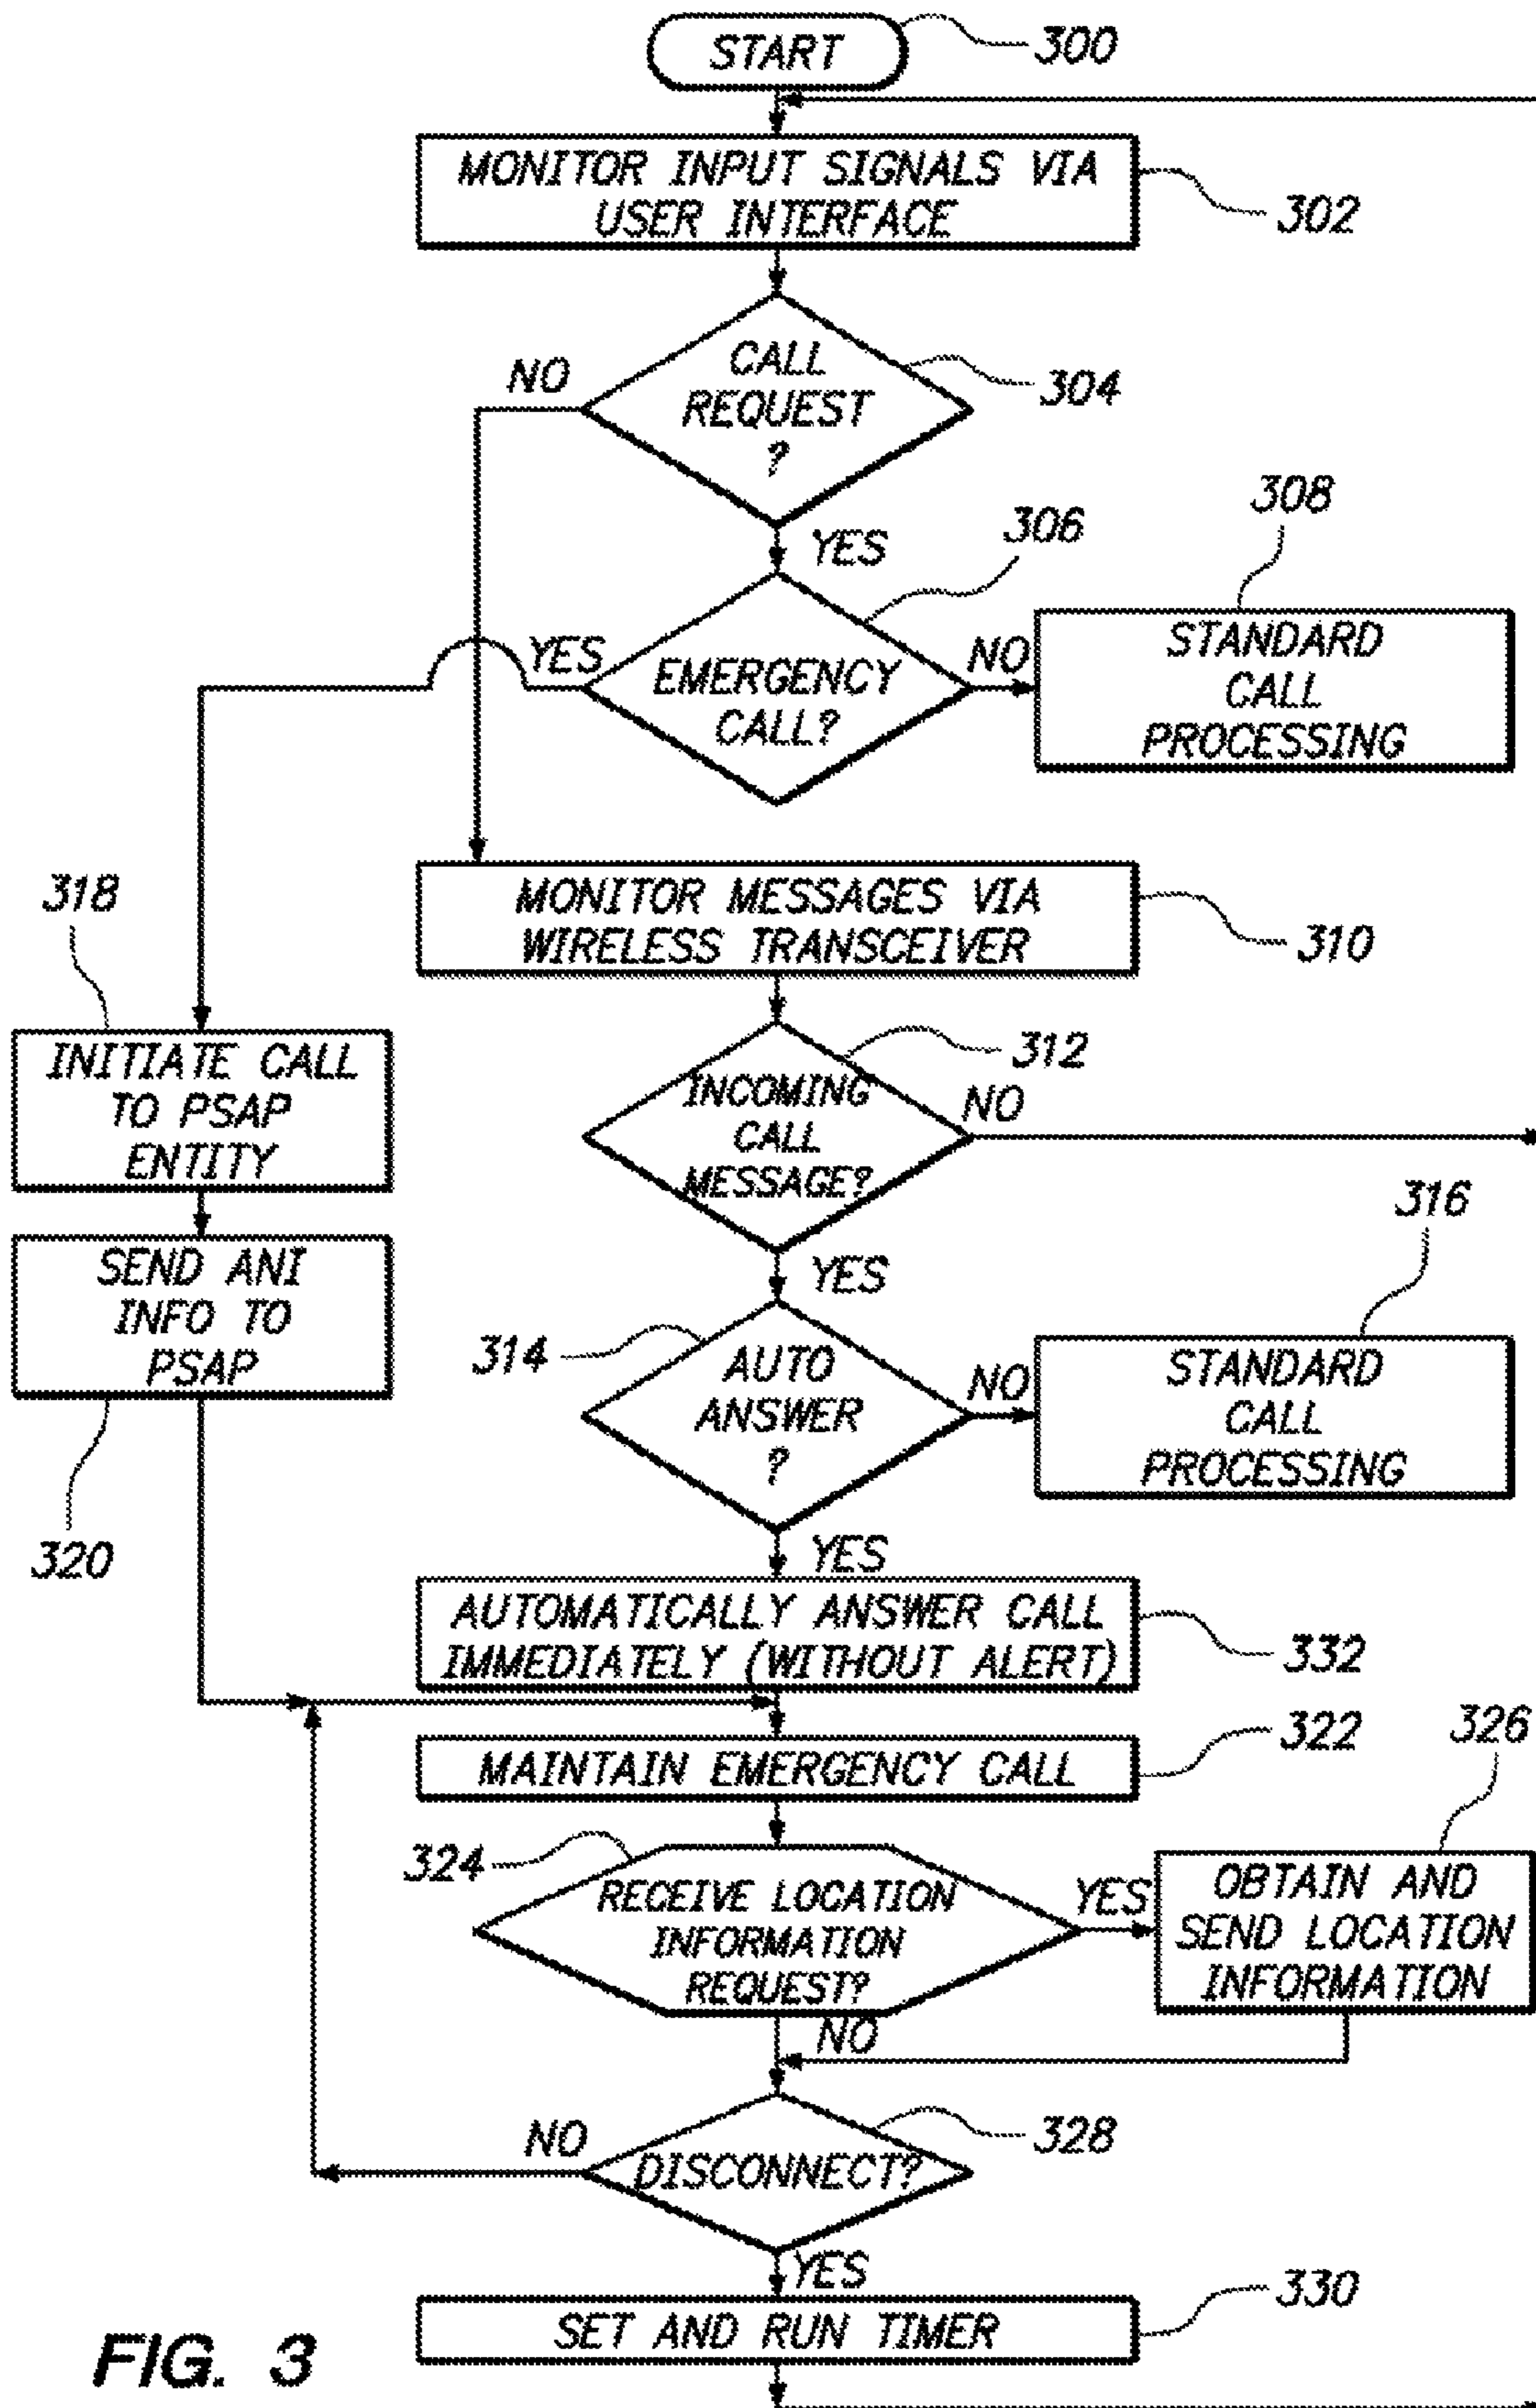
START
300
MONITOR INPUT SIGNALS VIA USER INTERFACE
302
CALL REQUEST ?
304
NO
YES
306
308
YES
EMERGENCY CALL?
NO
STANDARD CALL PROCESSING
318
MONITOR MESSAGES VIA WIRELESS TRANSCEIVER
310
312
INITIATE CALL TO PSAP ENTITY
INCOMING CALL MESSAGE?
NO
316
SEND ANI INFO TO PSAP
YES
314
AUTO ANSWER ?
NO
STANDARD CALL PROCESSING
320
YES
AUTOMATICALLY ANSWER CALL IMMEDIATELY (WITHOUT ALERT)
332
MAINTAIN EMERGENCY CALL
322
326
324
RECEIVE LOCATION INFORMATION REQUEST?
YES
OBTAIN AND SEND LOCATION INFORMATION
NO
NO
DISCONNECT?
328
YES
330
SET AND RUN TIMER
FIG. 3